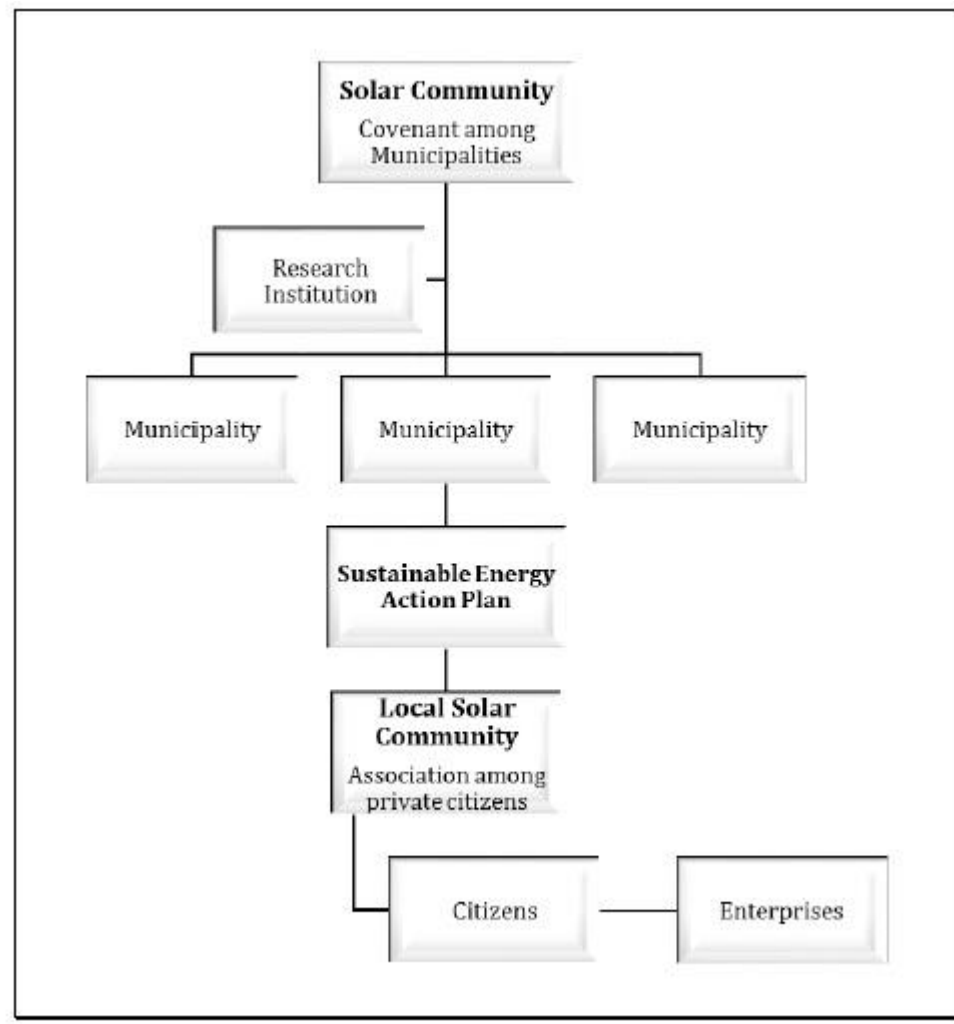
**Solar Community**
Covenant among Municipalities

Research Institution

Municipality

Municipality

Municipality

**Sustainable Energy Action Plan**

**Local Solar Community**
Association among private citizens

Citizens

Enterprises